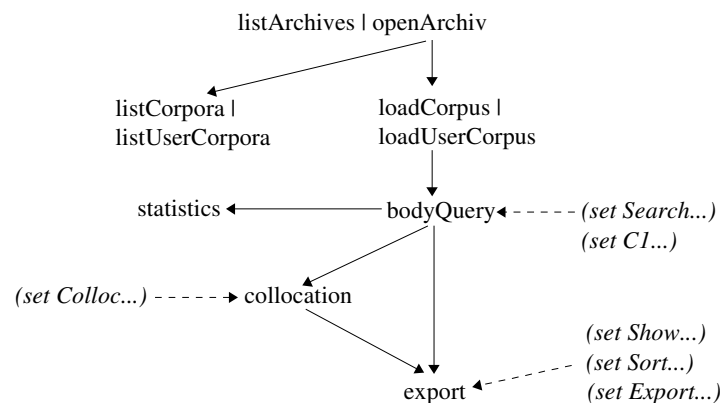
listArchives | openArchiv

listCorpora |
listUserCorpora

loadCorpus |
loadUserCorpus

statistics

bodyQuery

(set Search...)
(set C1...)

(set Colloc...)

collocation

(set Show...)
(set Sort...)
(set Export...)

export